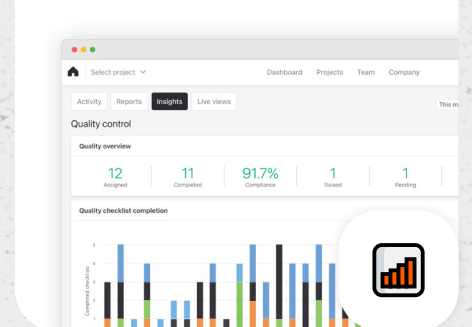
Select project

Dashboard Projects Team Company

Activity Reports Insights Live views

This m

Quality control

Quality overview

12
Assigned

11
Completed

91.7%
Compliance

1
Raised

1
Pending

Quality checklist completion

5
4
3
2
1

Completed checklists